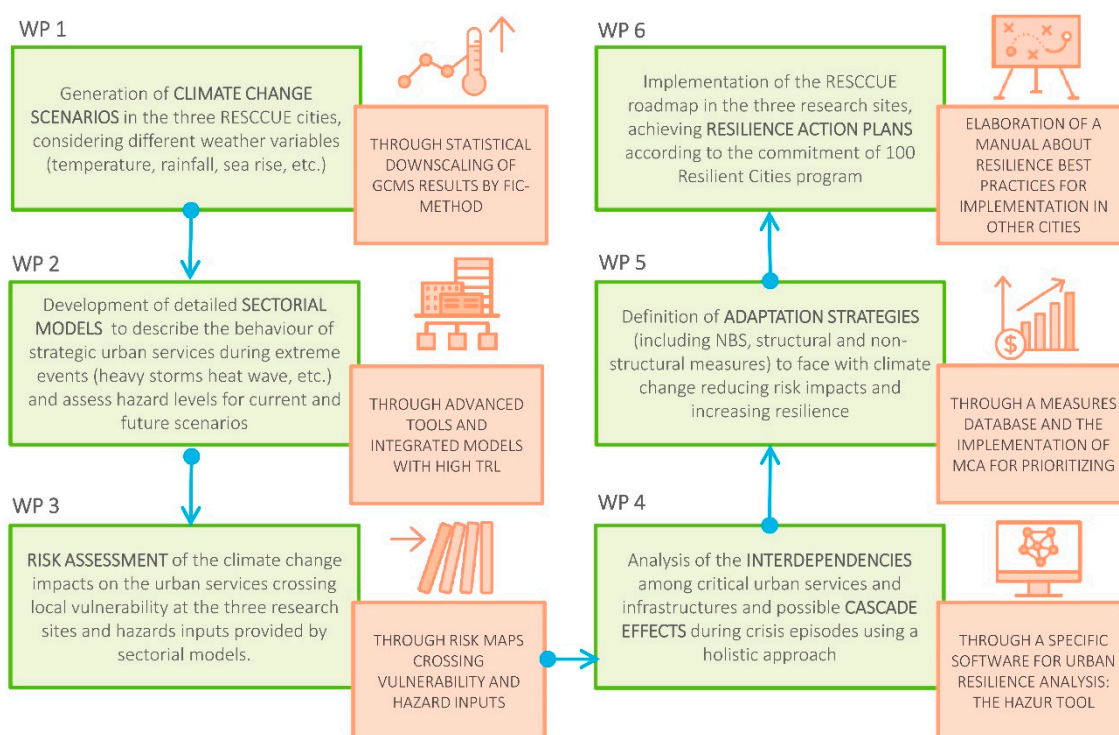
WP 1

Generation of CLIMATE CHANGE SCENARIOS in the three RESCCUE cities, considering different weather variables (temperature, rainfall, sea rise, etc.)

THROUGH STATISTICAL DOWNSCALING OF GCMS RESULTS BY FIC-METHOD

WP 2

Development of detailed SECTORIAL MODELS to describe the behaviour of strategic urban services during extreme events (heavy storms heat wave, etc.) and assess hazard levels for current and future scenarios

THROUGH ADVANCED TOOLS AND INTEGRATED MODELS WITH HIGH TRL

WP 3

RISK ASSESSMENT of the climate change impacts on the urban services crossing local vulnerability at the three research sites and hazards inputs provided by sectorial models.

THROUGH RISK MAPS CROSSING VULNERABILITY AND HAZARD INPUTS

WP 4

Analysis of the INTERDEPENDENCIES among critical urban services and infrastructures and possible CASCADE EFFECTS during crisis episodes using a holistic approach

THROUGH A SPECIFIC SOFTWARE FOR URBAN RESILIENCE ANALYSIS: THE HAZUR TOOL

WP 5

Definition of ADAPTATION STRATEGIES (including NBS, structural and non-structural measures) to face with climate change reducing risk impacts and increasing resilience

THROUGH A MEASURES DATABASE AND THE IMPLEMENTATION OF MCA FOR PRIORITIZING

WP 6

Implementation of the RESCCUE roadmap in the three research sites, achieving RESILIENCE ACTION PLANS according to the commitment of 100 Resilient Cities program

ELABORATION OF A MANUAL ABOUT RESILIENCE BEST PRACTICES FOR IMPLEMENTATION IN OTHER CITIES